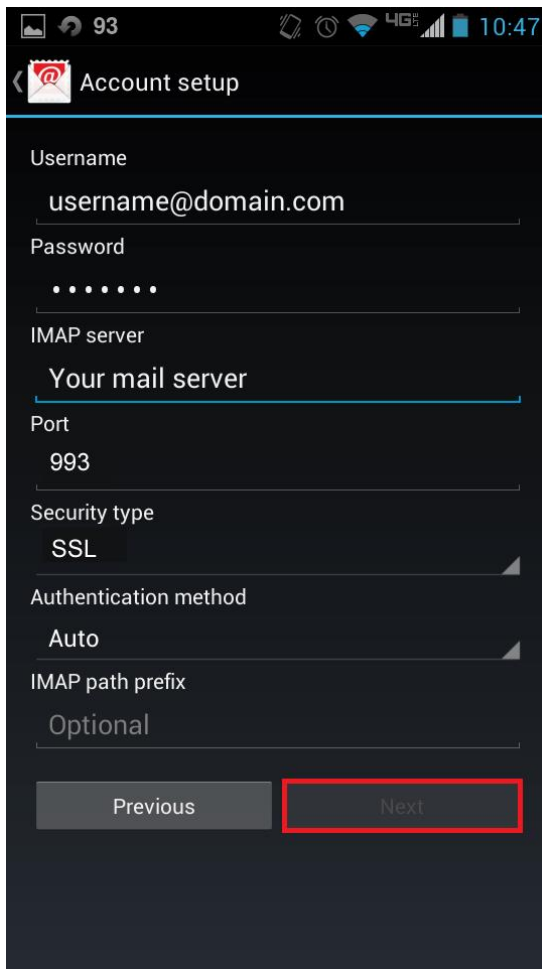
93 4G 10:47

Account setup

Username

username@domain.com

Password

•••••••

IMAP server

Your mail server

Port

993

Security type

SSL

Authentication method

Auto

IMAP path prefix

Optional

Previous

Next